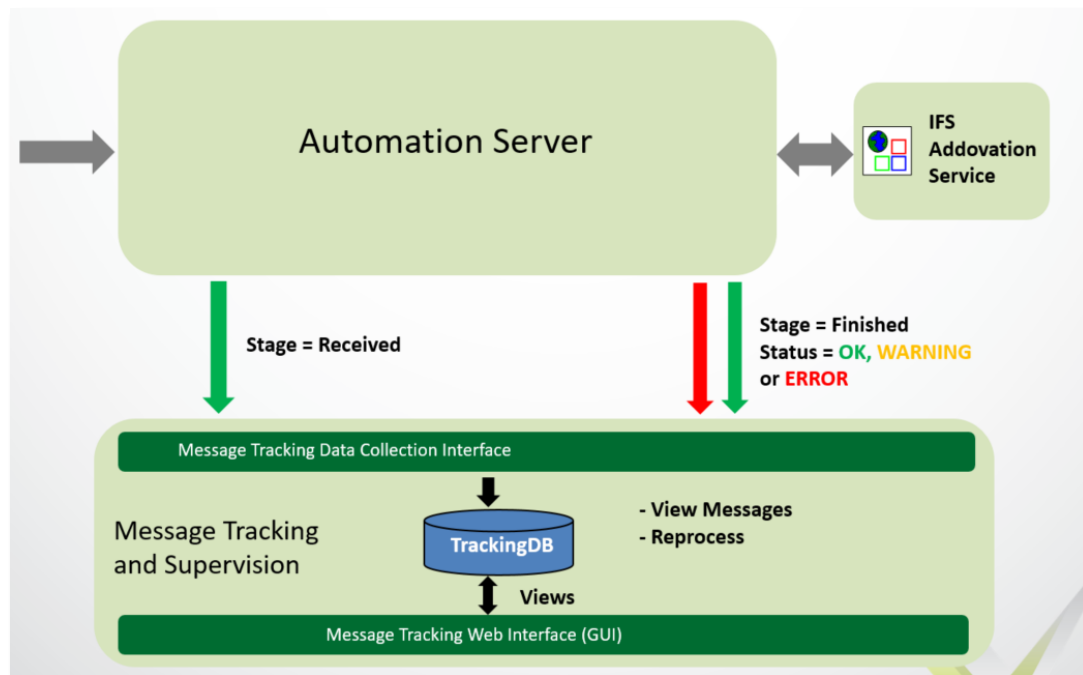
Automation Server

IFS Addovation Service

Stage = Received

Stage = Finished
Status = OK, WARNING or ERROR

Message Tracking Data Collection Interface

Message Tracking and Supervision

TrackingDB

- View Messages
- Reprocess

Views

Message Tracking Web Interface (GUI)